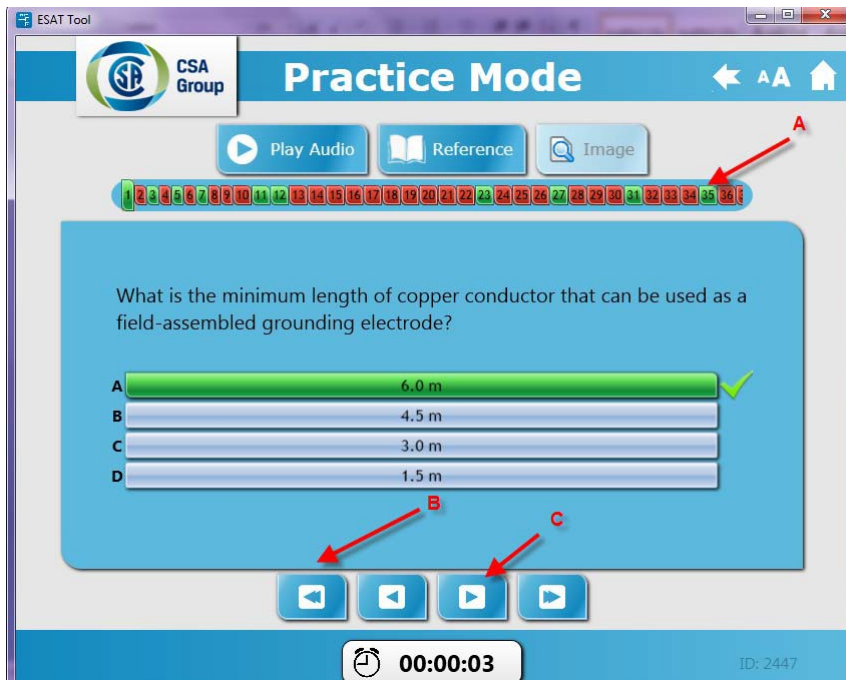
ESAT Tool

CSA Group

Practice Mode

AA

Play Audio

Reference

Image

A

1 2 3 4 5 6 7 8 9 10 11 12 13 14 15 16 17 18 19 20 21 22 23 24 25 26 27 28 29 30 31 32 33 34 35 36

What is the minimum length of copper conductor that can be used as a field-assembled grounding electrode?

A 6.0 m
B 4.5 m
C 3.0 m
D 1.5 m

B

C

00:00:03

ID: 2447